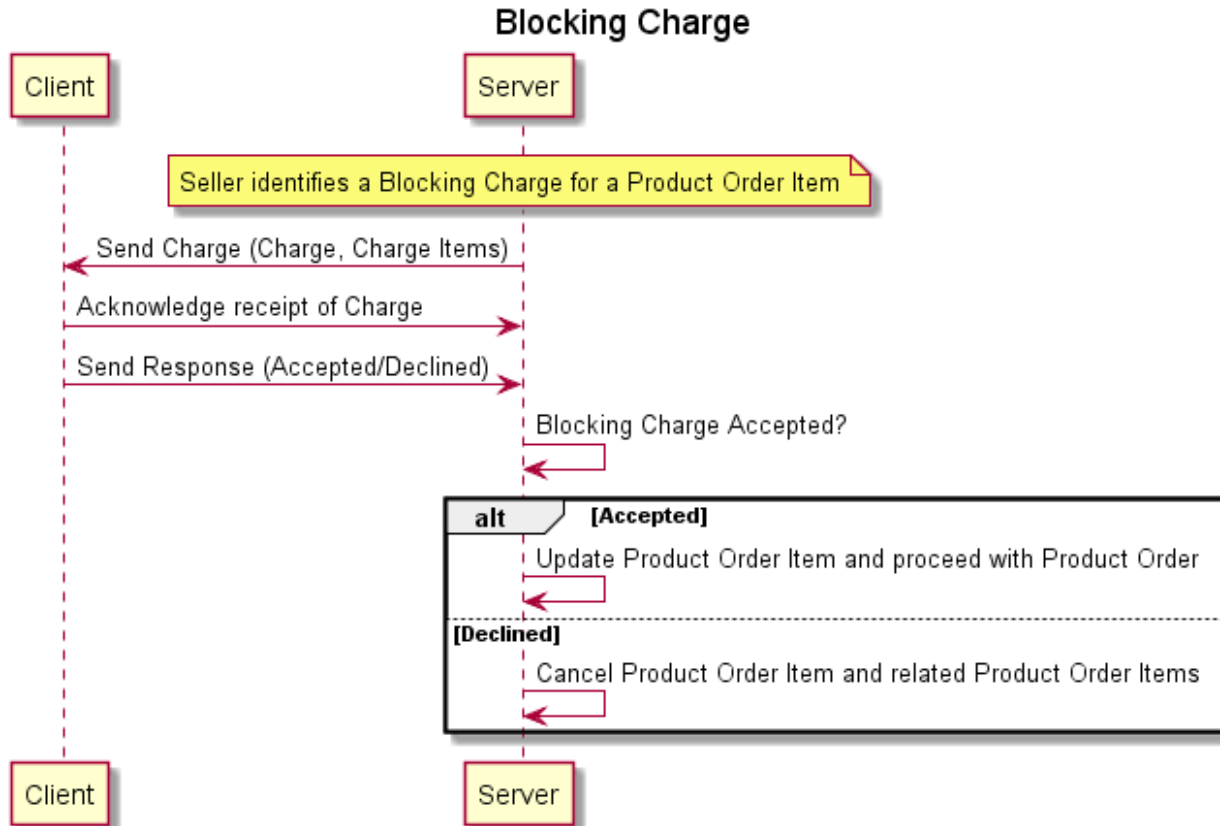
Blocking Charge

Client

Server

Seller identifies a Blocking Charge for a Product Order Item

Send Charge (Charge, Charge Items)

Acknowledge receipt of Charge

Send Response (Accepted/Declined)

Blocking Charge Accepted?

alt

[Accepted]

Update Product Order Item and proceed with Product Order

[Declined]

Cancel Product Order Item and related Product Order Items

Client

Server